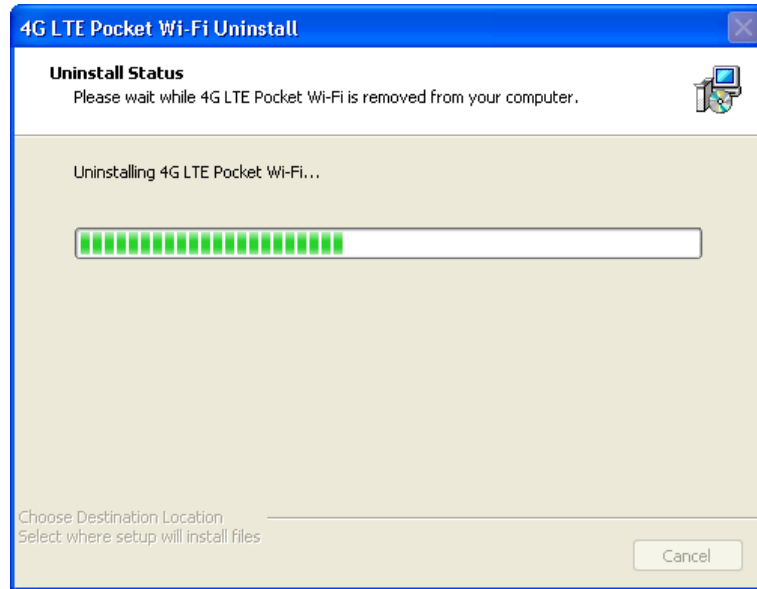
4G LTE Pocket Wi-Fi Uninstall

Uninstall Status
Please wait while 4G LTE Pocket Wi-Fi is removed from your computer.

Uninstalling 4G LTE Pocket Wi-Fi...

Choose Destination Location
Select where setup will install files

Cancel